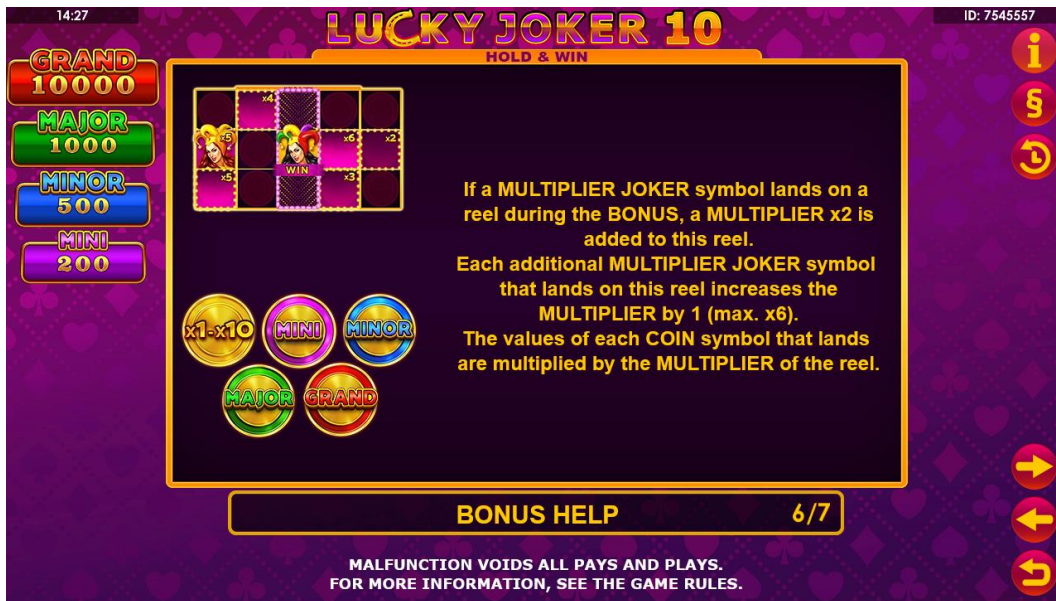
14:27

LUCKY JOKER 10
HOLD & WIN

ID: 7545557

GRAND
10000
MAJOR
1000
MINOR
500
MINI
200

x4
x5
x6
x2
x5
WIN
x3

x1-x10
MINI
MINOR
MAJOR
GRAND

If a MULTIPLIER JOKER symbol lands on a reel during the BONUS, a MULTIPLIER x2 is added to this reel.
Each additional MULTIPLIER JOKER symbol that lands on this reel increases the MULTIPLIER by 1 (max. x6).
The values of each COIN symbol that lands are multiplied by the MULTIPLIER of the reel.

BONUS HELP
6/7

MALFUNCTION VOIDS ALL PAYS AND PLAYS.
FOR MORE INFORMATION, SEE THE GAME RULES.